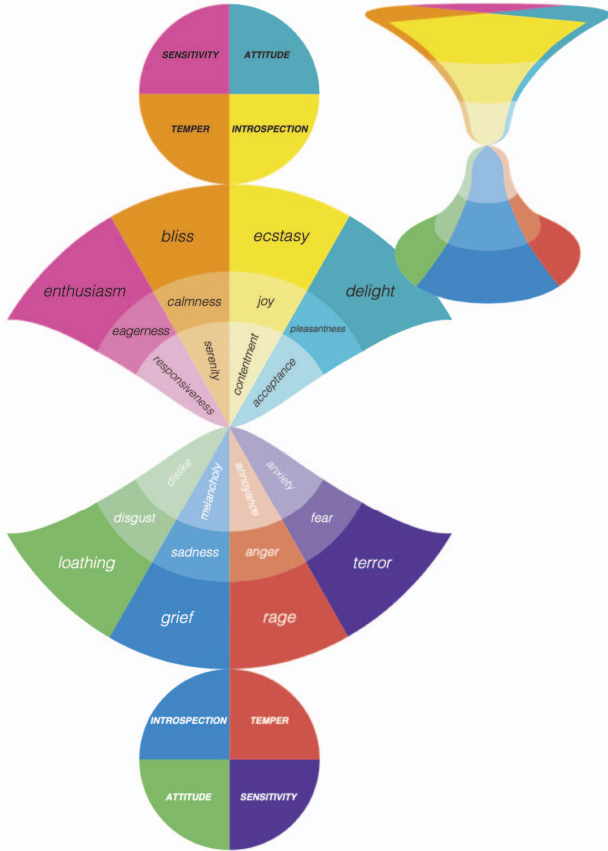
SENSITIVITY
ATTITUDE
TEMPER
INTROSPECTION

bliss
ecstasy
enthusiasm
calmness
joy
delight
eagerness
pleasantness
responsiveness
serenity
contentment
acceptance

dislike
melancholy
annoyance
anxiety
disgust
fear
sadness
anger
loathing
terror
grief
rage

INTROSPECTION
TEMPER
ATTITUDE
SENSITIVITY